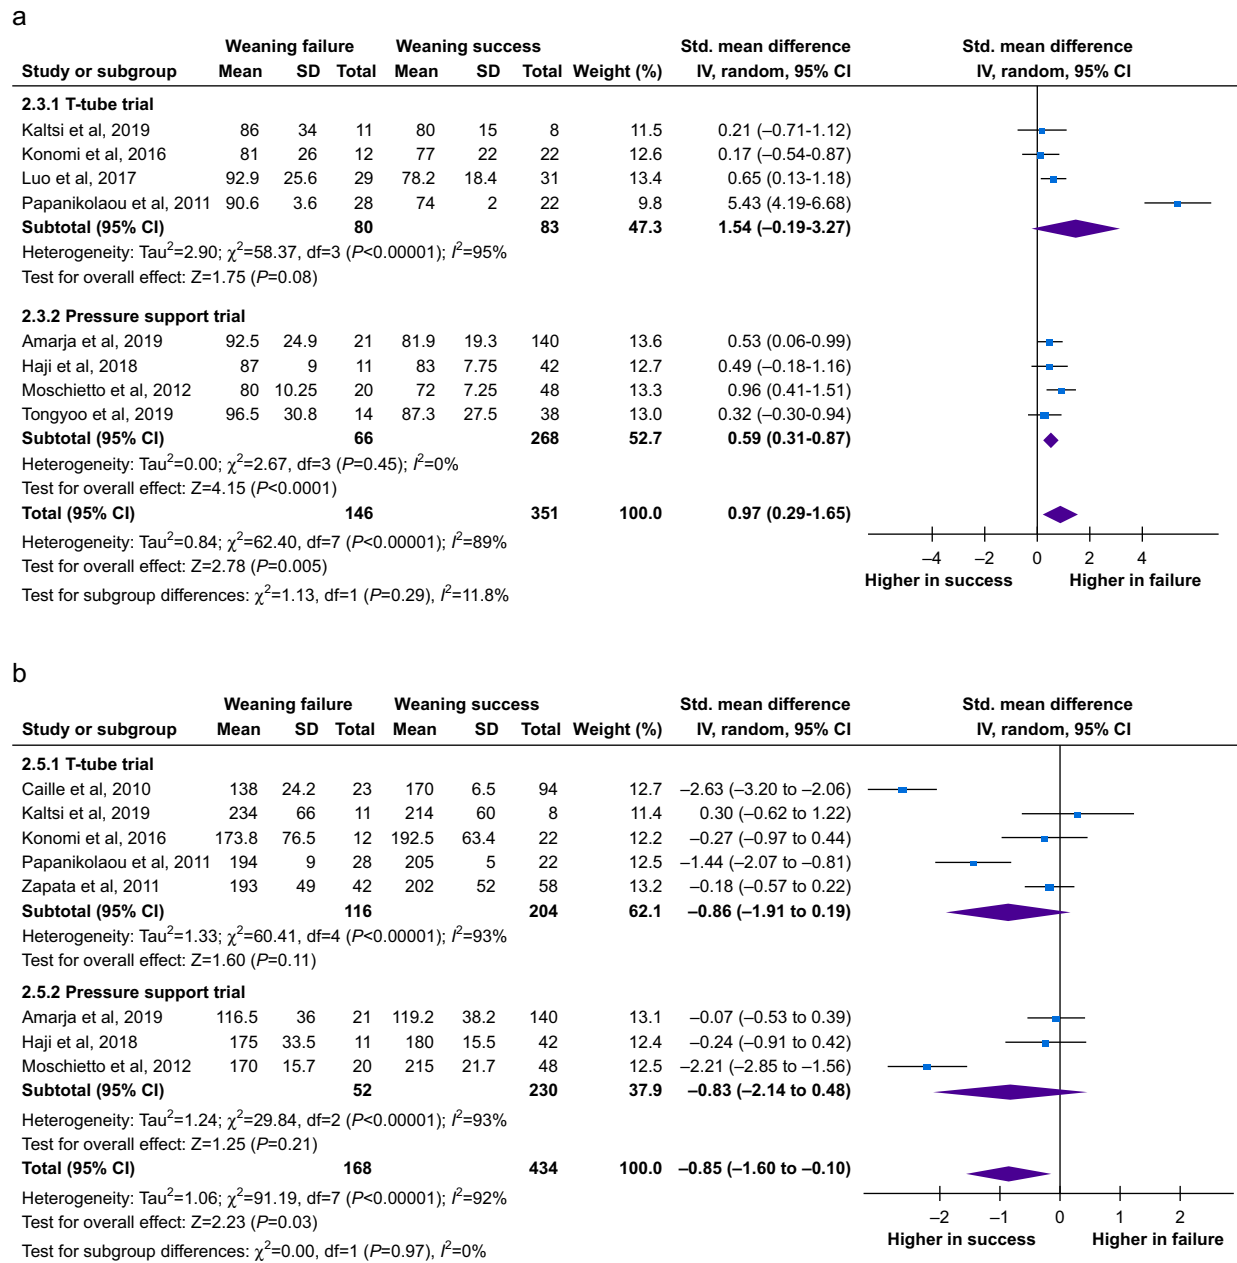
a

| Study or subgroup | Weaning failure Mean | SD | Total | Weaning success Mean | SD | Total | Weight (%) | Std. mean difference IV, random, 95% CI |
|---|---|---|---|---|---|---|---|---|
| **2.3.1 T-tube trial** | | | | | | | | |
| Kaltsi et al, 2019 | 86 | 34 | 11 | 80 | 15 | 8 | 11.5 | 0.21 (–0.71-1.12) |
| Konomi et al, 2016 | 81 | 26 | 12 | 77 | 22 | 22 | 12.6 | 0.17 (–0.54-0.87) |
| Luo et al, 2017 | 92.9 | 25.6 | 29 | 78.2 | 18.4 | 31 | 13.4 | 0.65 (0.13-1.18) |
| Papanikolaou et al, 2011 | 90.6 | 3.6 | 28 | 74 | 2 | 22 | 9.8 | 5.43 (4.19-6.68) |
| **Subtotal (95% CI)** | | | **80** | | | **83** | **47.3** | **1.54 (–0.19-3.27)** |

Heterogeneity: Tau$^2$=2.90; $\chi^2$=58.37, df=3 ($P$<0.00001); $I^2$=95%
Test for overall effect: Z=1.75 ($P$=0.08)

| Study or subgroup | Mean | SD | Total | Mean | SD | Total | Weight (%) | Std. mean difference IV, random, 95% CI |
|---|---|---|---|---|---|---|---|---|
| **2.3.2 Pressure support trial** | | | | | | | | |
| Amarja et al, 2019 | 92.5 | 24.9 | 21 | 81.9 | 19.3 | 140 | 13.6 | 0.53 (0.06-0.99) |
| Haji et al, 2018 | 87 | 9 | 11 | 83 | 7.75 | 42 | 12.7 | 0.49 (–0.18-1.16) |
| Moschietto et al, 2012 | 80 | 10.25 | 20 | 72 | 7.25 | 48 | 13.3 | 0.96 (0.41-1.51) |
| Tongyoo et al, 2019 | 96.5 | 30.8 | 14 | 87.3 | 27.5 | 38 | 13.0 | 0.32 (–0.30-0.94) |
| **Subtotal (95% CI)** | | | **66** | | | **268** | **52.7** | **0.59 (0.31-0.87)** |

Heterogeneity: Tau$^2$=0.00; $\chi^2$=2.67, df=3 ($P$=0.45); $I^2$=0%
Test for overall effect: Z=4.15 ($P$<0.0001)

**Total (95% CI)** **146** **351** **100.0** **0.97 (0.29-1.65)**
Heterogeneity: Tau$^2$=0.84; $\chi^2$=62.40, df=7 ($P$<0.00001); $I^2$=89%
Test for overall effect: Z=2.78 ($P$=0.005)
Test for subgroup differences: $\chi^2$=1.13, df=1 ($P$=0.29), $I^2$=11.8%

Std. mean difference IV, random, 95% CI
–4 –2 0 2 4
Higher in success Higher in failure

b

| Study or subgroup | Weaning failure Mean | SD | Total | Weaning success Mean | SD | Total | Weight (%) | Std. mean difference IV, random, 95% CI |
|---|---|---|---|---|---|---|---|---|
| **2.5.1 T-tube trial** | | | | | | | | |
| Caille et al, 2010 | 138 | 24.2 | 23 | 170 | 6.5 | 94 | 12.7 | –2.63 (–3.20 to –2.06) |
| Kaltsi et al, 2019 | 234 | 66 | 11 | 214 | 60 | 8 | 11.4 | 0.30 (–0.62 to 1.22) |
| Konomi et al, 2016 | 173.8 | 76.5 | 12 | 192.5 | 63.4 | 22 | 12.2 | –0.27 (–0.97 to 0.44) |
| Papanikolaou et al, 2011 | 194 | 9 | 28 | 205 | 5 | 22 | 12.5 | –1.44 (–2.07 to –0.81) |
| Zapata et al, 2011 | 193 | 49 | 42 | 202 | 52 | 58 | 13.2 | –0.18 (–0.57 to 0.22) |
| **Subtotal (95% CI)** | | | **116** | | | **204** | **62.1** | **–0.86 (–1.91 to 0.19)** |

Heterogeneity: Tau$^2$=1.33; $\chi^2$=60.41, df=4 ($P$<0.00001); $I^2$=93%
Test for overall effect: Z=1.60 ($P$=0.11)

| Study or subgroup | Mean | SD | Total | Mean | SD | Total | Weight (%) | Std. mean difference IV, random, 95% CI |
|---|---|---|---|---|---|---|---|---|
| **2.5.2 Pressure support trial** | | | | | | | | |
| Amarja et al, 2019 | 116.5 | 36 | 21 | 119.2 | 38.2 | 140 | 13.1 | –0.07 (–0.53 to 0.39) |
| Haji et al, 2018 | 175 | 33.5 | 11 | 180 | 15.5 | 42 | 12.4 | –0.24 (–0.91 to 0.42) |
| Moschietto et al, 2012 | 170 | 15.7 | 20 | 215 | 21.7 | 48 | 12.5 | –2.21 (–2.85 to –1.56) |
| **Subtotal (95% CI)** | | | **52** | | | **230** | **37.9** | **–0.83 (–2.14 to 0.48)** |

Heterogeneity: Tau$^2$=1.24; $\chi^2$=29.84, df=2 ($P$<0.00001); $I^2$=93%
Test for overall effect: Z=1.25 ($P$=0.21)

**Total (95% CI)** **168** **434** **100.0** **–0.85 (–1.60 to –0.10)**
Heterogeneity: Tau$^2$=1.06; $\chi^2$=91.19, df=7 ($P$<0.00001); $I^2$=92%
Test for overall effect: Z=2.23 ($P$=0.03)
Test for subgroup differences: $\chi^2$=0.00, df=1 ($P$=0.97), $I^2$=0%

Std. mean difference IV, random, 95% CI
–2 –1 0 1 2
Higher in success Higher in failure